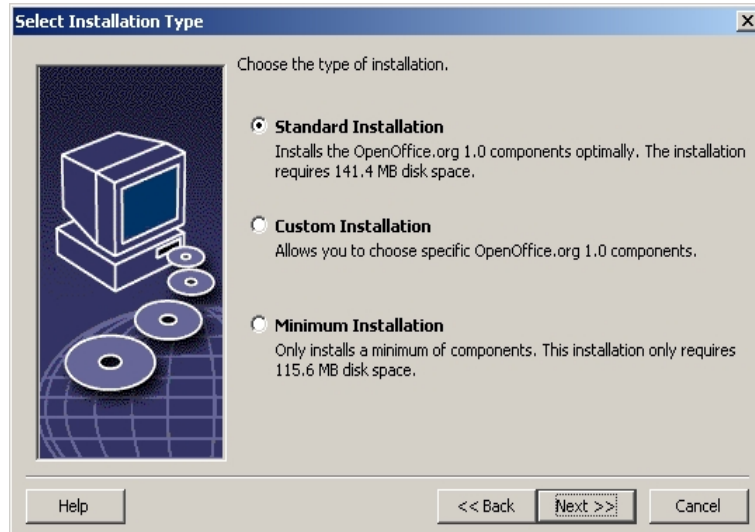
Select Installation Type

Choose the type of installation.

Standard Installation
Installs the OpenOffice.org 1.0 components optimally. The installation requires 141.4 MB disk space.

Custom Installation
Allows you to choose specific OpenOffice.org 1.0 components.

Minimum Installation
Only installs a minimum of components. This installation only requires 115.6 MB disk space.

Help

<< Back

Next >>

Cancel